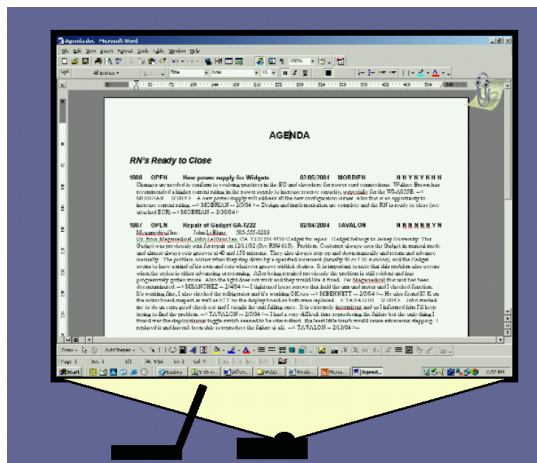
Agenda.doc - Microsoft Word

File Edit View Insert Format Tools Table Window Help

AGENDA

RN's Ready to Close

1068 OPEN New power supply for Widgets 02/05/2004 MORBEN N N Y N Y N N N

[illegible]

1087 OPEN Repair of Gadget GA-1222 02/04/2004 TAVALON N N N N N Y N

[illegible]

Start